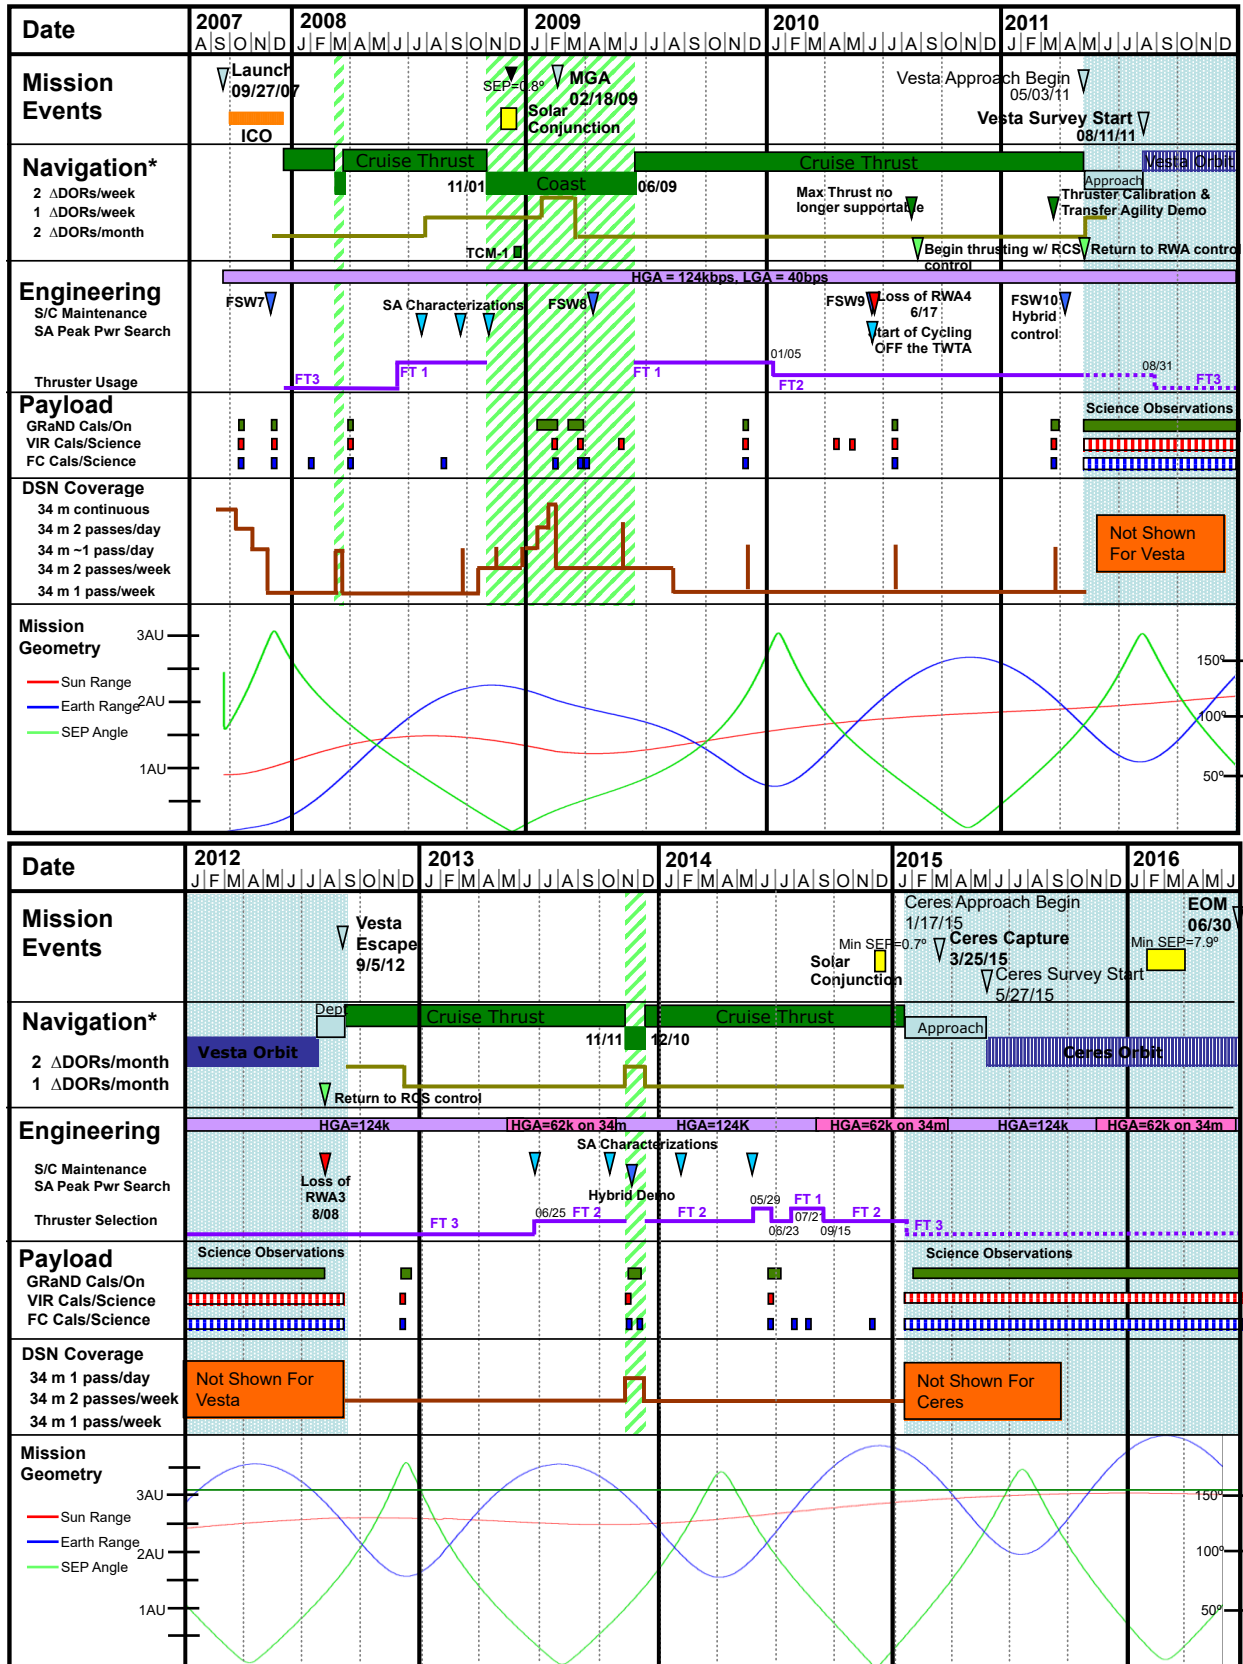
| Date | 2007 A S O N D | 2008 J F M A M J J A S O N D | 2009 J F M A M J J A S O N D | 2010 J F M A M J J A S O N D | 2011 J F M A M J J A S O N D |
|---|---|---|---|---|---|

Mission Events

Launch 09/27/07
ICO
SEP=0.8°
MGA 02/18/09
Solar Conjunction
Vesta Approach Begin 05/03/11
Vesta Survey Start 08/11/11

Navigation*
2 ΔDORs/week
1 ΔDORs/week
2 ΔDORs/month

Cruise Thrust
11/01
Coast
06/09
Cruise Thrust
Vesta Orbit
Approach
Max Thrust no longer supportable
Thruster Calibration & Transfer Agility Demo
TCM-1
Begin thrusting w/ RCS control
Return to RWA control

Engineering
S/C Maintenance
SA Peak Pwr Search
Thruster Usage

HGA = 124kbps, LGA = 40bps
FSW7
SA Characterizations
FSW8
FSW9
Loss of RWA4 6/17
Start of Cycling OFF the TWTA
FSW10 Hybrid control
FT3
FT 1
FT 1
01/05
FT2
08/31
FT3

Payload
GRaND Cals/On
VIR Cals/Science
FC Cals/Science
Science Observations

DSN Coverage
34 m continuous
34 m 2 passes/day
34 m ~1 pass/day
34 m 2 passes/week
34 m 1 pass/week
Not Shown For Vesta

Mission Geometry
3AU
2AU
1AU
Sun Range
Earth Range
SEP Angle
150°
100°
50°

| Date | 2012 J F M A M J J A S O N D | 2013 J F M A M J J A S O N D | 2014 J F M A M J J A S O N D | 2015 J F M A M J J A S O N D | 2016 J F M A M J |
|---|---|---|---|---|---|

Mission Events

Vesta Escape 9/5/12
Min SEP=0.7°
Solar Conjunction
Ceres Approach Begin 1/17/15
Ceres Capture 3/25/15
Ceres Survey Start 5/27/15
EOM 06/30
Min SEP=7.9°

Navigation*
2 ΔDORs/month
1 ΔDORs/month

Dep
Cruise Thrust
Cruise Thrust
11/11
12/10
Vesta Orbit
Approach
Ceres Orbit
Return to RCS control

Engineering
S/C Maintenance
SA Peak Pwr Search
Thruster Selection

HGA=124k
HGA=62k on 34m
HGA=124K
HGA=62k on 34m
HGA=124k
HGA=62k on 34m
SA Characterizations
Loss of RWA3 8/08
Hybrid Demo
FT 3
06/25
FT 2
FT 2
05/29
FT 1
07/21
06/23
09/15
FT 2
FT 3

Payload
GRaND Cals/On
VIR Cals/Science
FC Cals/Science
Science Observations
Science Observations

DSN Coverage
34 m 1 pass/day
34 m 2 passes/week
34 m 1 pass/week
Not Shown For Vesta
Not Shown For Ceres

Mission Geometry
3AU
2AU
1AU
Sun Range
Earth Range
SEP Angle
150°
100°
50°